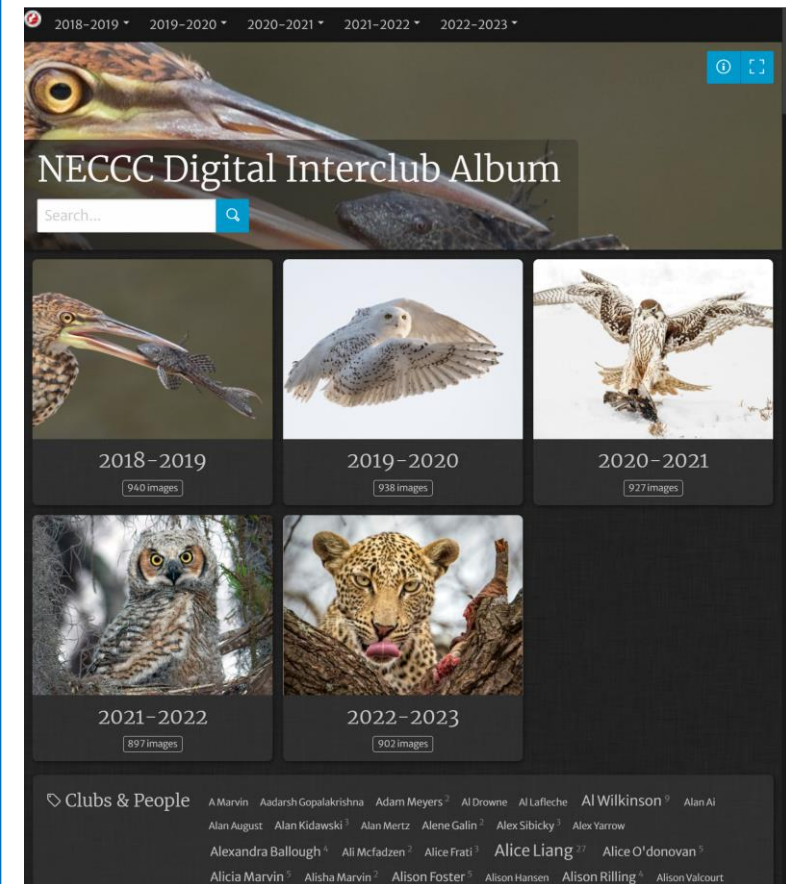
2018-2019 ▾ 2019-2020 ▾ 2020-2021 ▾ 2021-2022 ▾ 2022-2023 ▾

NECCC Digital Interclub Album

Search...

2018-2019
940 images

2019-2020
938 images

2020-2021
927 images

2021-2022
897 images

2022-2023
902 images

Clubs & People A Marvin Aadarsh Gopalakrishna Adam Meyers 2 Al Drowne Al Lafleche Al Wilkinson 9 Alan Ai Alan August Alan Kidawski 3 Alan Mertz Alene Galin 2 Alex Sibicky 3 Alex Yarrow Alexandra Ballough 4 Ali Mcfadzen 2 Alice Frati 3 Alice Liang 27 Alice O'donovan 5 Alicia Marvin 5 Alisha Marvin 2 Alison Foster 5 Alison Hansen Alison Rilling 4 Alison Valcourt